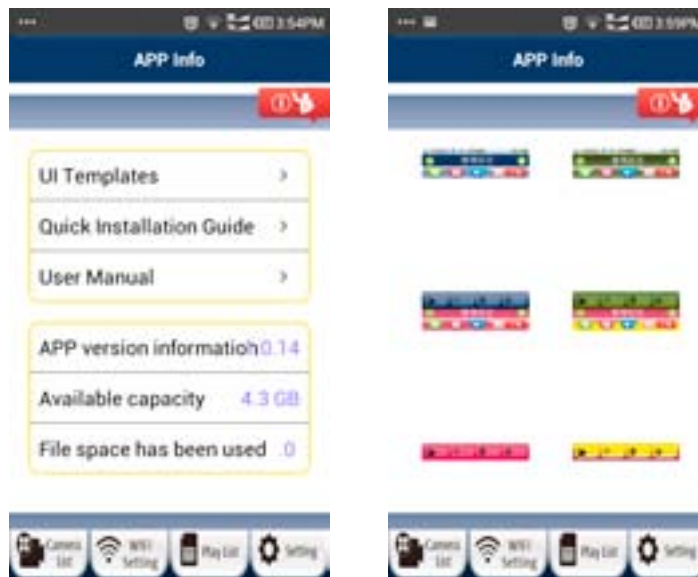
3:54PM

APP Info

UI Templates >

Quick Installation Guide >

User Manual >

APP version information 0.14

Available capacity 4.3 GB

File space has been used 0

Camera List

WIFI Setting

Play List

Setting

3:59PM

APP Info

Camera List

WIFI Setting

Play List

Setting